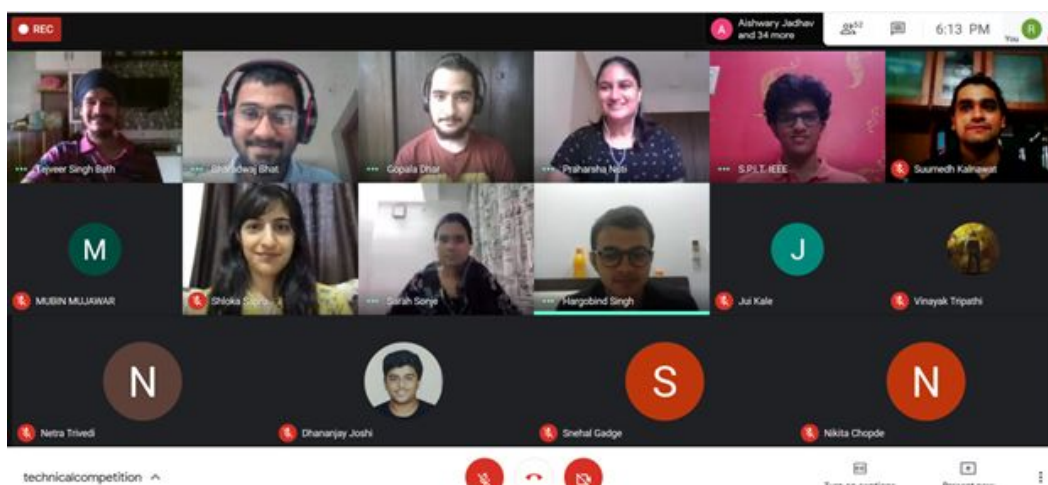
REC

A Aishwary Jadhav and 34 more

52

6:13 PM

R You

Tejveer Singh Bath

Bhardwaj Bhat

Gopala Dhar

Praharsha Neti

S.P.I.T. IEEE

Suumedh Kalnawat

M

MUBIN MUJAWAR

Shloka Sapra

Sarah Sonje

Hargobind Singh

J

Jui Kale

Vinayak Tripathi

N

Netra Trivedi

Dhananjay Joshi

S

Snehal Gadge

N

Nikita Chopde

technicalcompetition ^

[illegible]

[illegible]